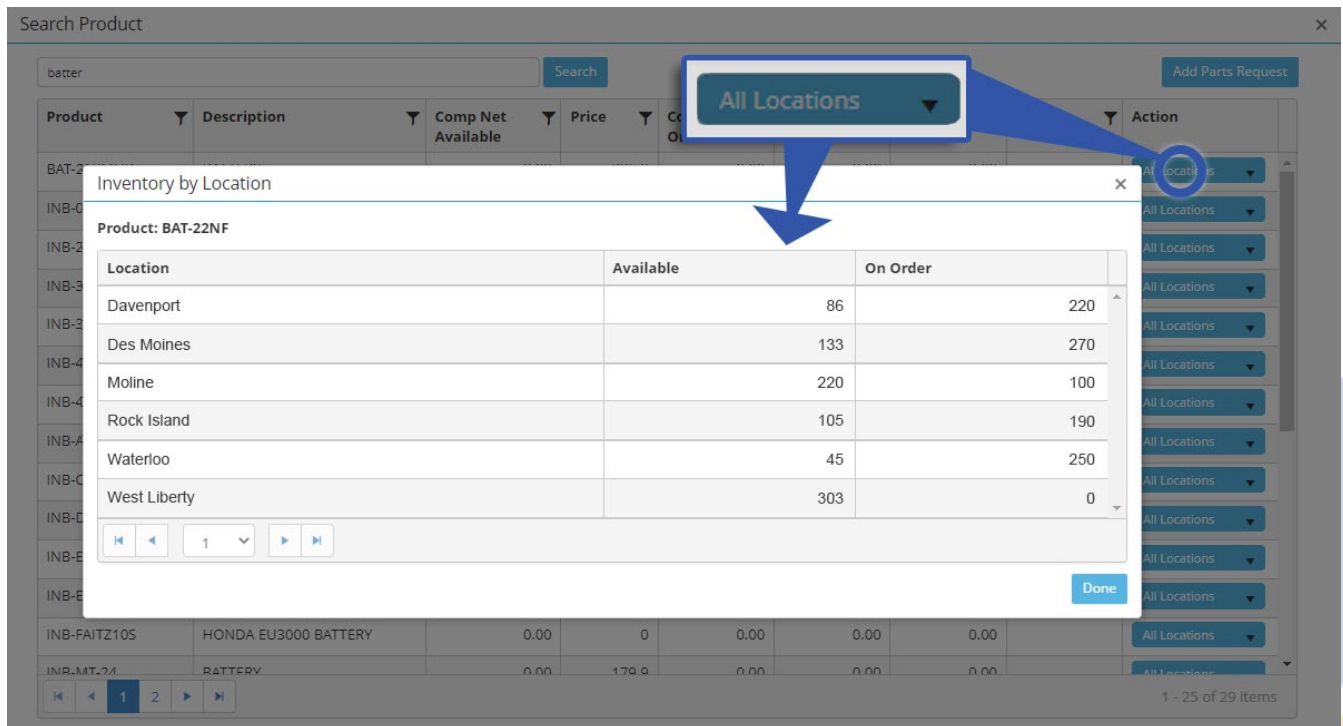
Search Product

batter

Search

Add Parts Request

All Locations

| Product | Description | Comp Net Available | Price | Co O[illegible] | | | | Action |
|---|---|---|---|---|---|---|---|---|
| BAT-2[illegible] | | | | | | | | All Locations |
| INB-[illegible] | | | | | | | | All Locations |
| INB-2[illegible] | | | | | | | | All Locations |
| INB-3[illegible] | | | | | | | | All Locations |
| INB-3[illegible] | | | | | | | | All Locations |
| INB-4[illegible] | | | | | | | | All Locations |
| INB-4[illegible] | | | | | | | | All Locations |
| INB-A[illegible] | | | | | | | | All Locations |
| INB-C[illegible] | | | | | | | | All Locations |
| INB-D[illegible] | | | | | | | | All Locations |
| INB-E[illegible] | | | | | | | | All Locations |
| INB-E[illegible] | | | | | | | | All Locations |
| INB-FAITZ10S | HONDA EU3000 BATTERY | 0.00 | 0 | 0.00 | 0.00 | 0.00 | | All Locations |
| INB-MT-24 | BATTERY | 0.00 | 179.9 | 0.00 | 0.00 | 0.00 | | All Locations |

1 2

1 - 25 of 29 items

Inventory by Location

Product: BAT-22NF

| Location | Available | On Order |
|---|---|---|
| Davenport | 86 | 220 |
| Des Moines | 133 | 270 |
| Moline | 220 | 100 |
| Rock Island | 105 | 190 |
| Waterloo | 45 | 250 |
| West Liberty | 303 | 0 |

1

Done